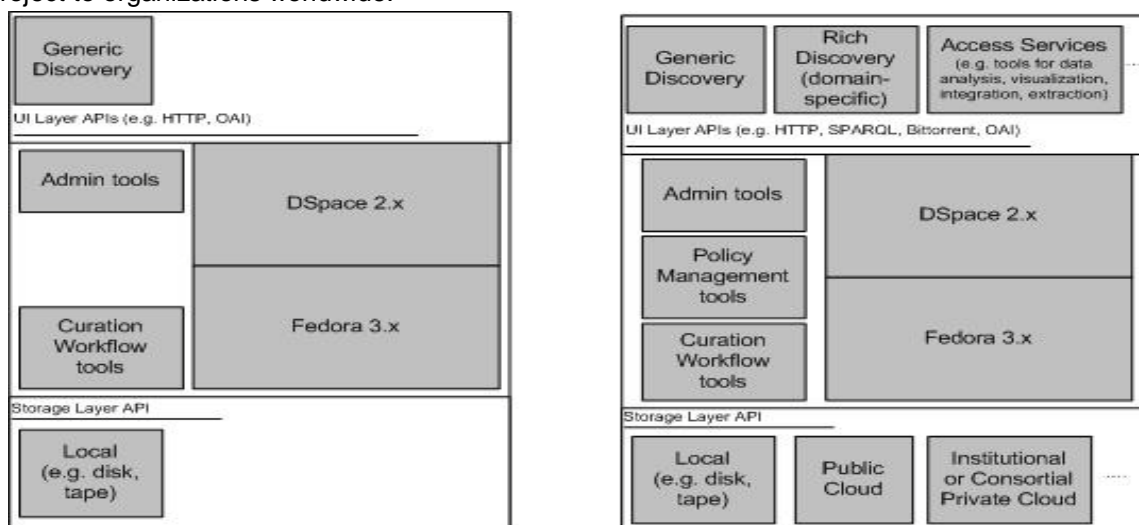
project to organizations worldwide.

Generic Discovery

UI Layer APIs (e.g. HTTP, OAI)

Admin tools

DSpace 2.x

Curation Workflow tools

Fedora 3.x

Storage Layer API

Local (e.g. disk, tape)

Generic Discovery

Rich Discovery (domain-specific)

Access Services (e.g. tools for data analysis, visualization, integration, extraction)

UI Layer APIs (e.g. HTTP, SPARQL, Bittorrent, OAI)

Admin tools

DSpace 2.x

Policy Management tools

Curation Workflow tools

Fedora 3.x

Storage Layer API

Local (e.g. disk, tape)

Public Cloud

Institutional or Consortial Private Cloud